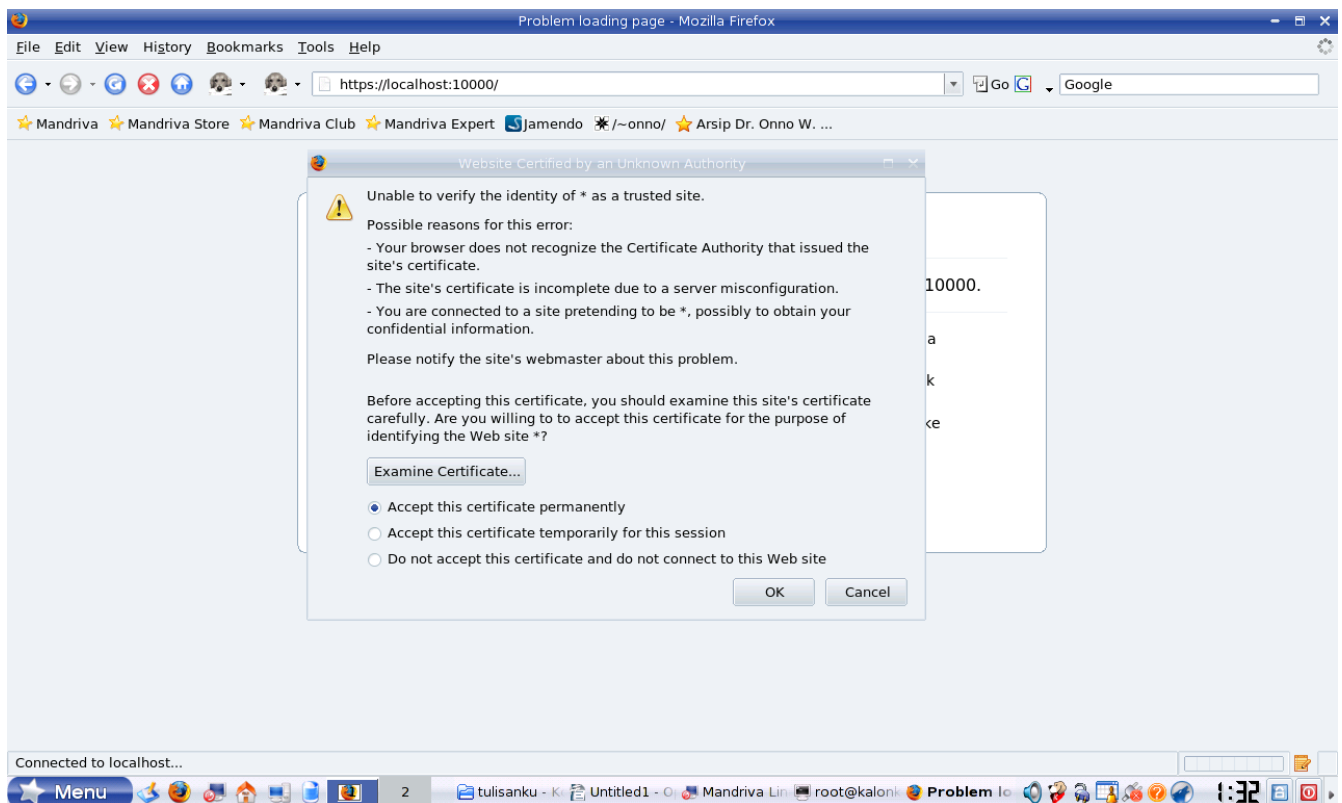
Problem loading page - Mozilla Firefox

File Edit View History Bookmarks Tools Help

https://localhost:10000/

Go Google

Mandriva Mandriva Store Mandriva Club Mandriva Expert Jamendo /~onno/ Arsip Dr. Onno W. ...

Website Certified by an Unknown Authority

Unable to verify the identity of * as a trusted site.

Possible reasons for this error:

- Your browser does not recognize the Certificate Authority that issued the site's certificate.

- The site's certificate is incomplete due to a server misconfiguration.

- You are connected to a site pretending to be *, possibly to obtain your confidential information.

Please notify the site's webmaster about this problem.

Before accepting this certificate, you should examine this site's certificate carefully. Are you willing to to accept this certificate for the purpose of identifying the Web site *?

Examine Certificate...

Accept this certificate permanently

Accept this certificate temporarily for this session

Do not accept this certificate and do not connect to this Web site

OK Cancel

10000.

a

k

ke

Connected to localhost...

Menu 2 tulisanku - K Untitled1 - O Mandriva Lin root@kalon Problem lo 1:32